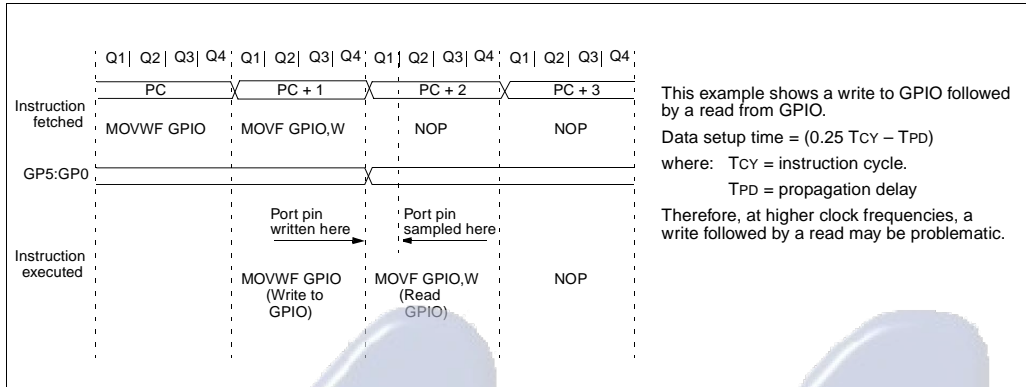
Q1 | Q2 | Q3 | Q4 | Q1 | Q2 | Q3 | Q4 | Q1 | Q2 | Q3 | Q4 | Q1 | Q2 | Q3 | Q4

Instruction fetched

PC

MOVWF GPIO

PC + 1

MOVF GPIO,W

PC + 2

NOP

PC + 3

NOP

GP5:GP0

Port pin written here

Port pin sampled here

Instruction executed

MOVWF GPIO (Write to GPIO)

MOVF GPIO,W (Read GPIO)

NOP

This example shows a write to GPIO followed by a read from GPIO.

Data setup time = (0.25 TCY – TPD)

where: TCY = instruction cycle.

TPD = propagation delay

Therefore, at higher clock frequencies, a write followed by a read may be problematic.